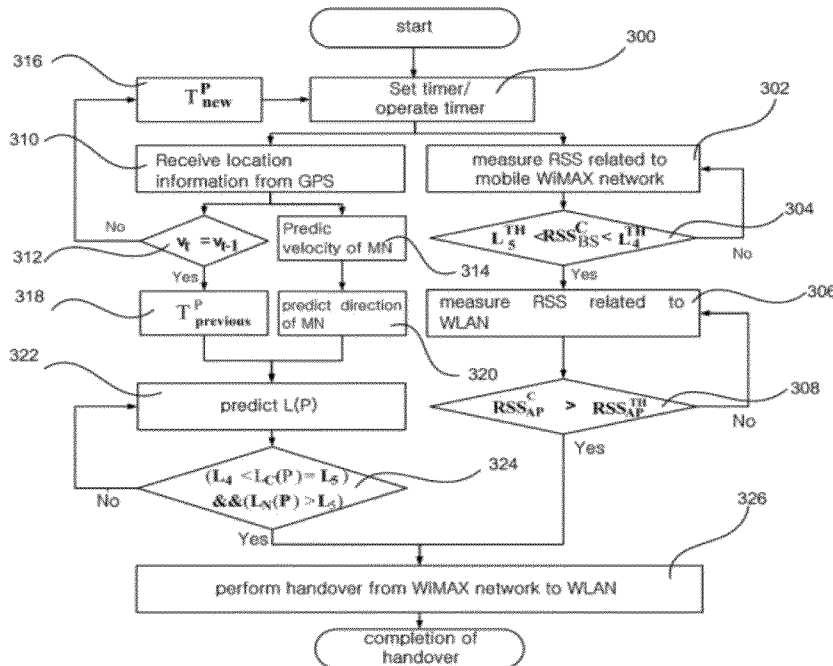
start

316

$T^{P}_{new}$

Set timer/ operate timer

300

302

310

Receive location information from GPS

measure RSS related to mobile WiMAX network

No

$v_t = v_{t-1}$

Predic velocity of MN

$L_5^{TH} < RSS_{BS}^{C} < L_4^{TH}$

304

312

Yes

314

Yes

No

318

$T^{P}_{previous}$

predict direction of MN

measure RSS related to WLAN

306

322

320

predict L(P)

$RSS_{AP}^{C} > RSS_{AP}^{TH}$

308

No

Yes

324

$(L_4 < L_C(P) = L_5)$ $\&\&(L_N(P) > L_5)$

No

Yes

326

perform handover from WiMAX network to WLAN

completion of handover